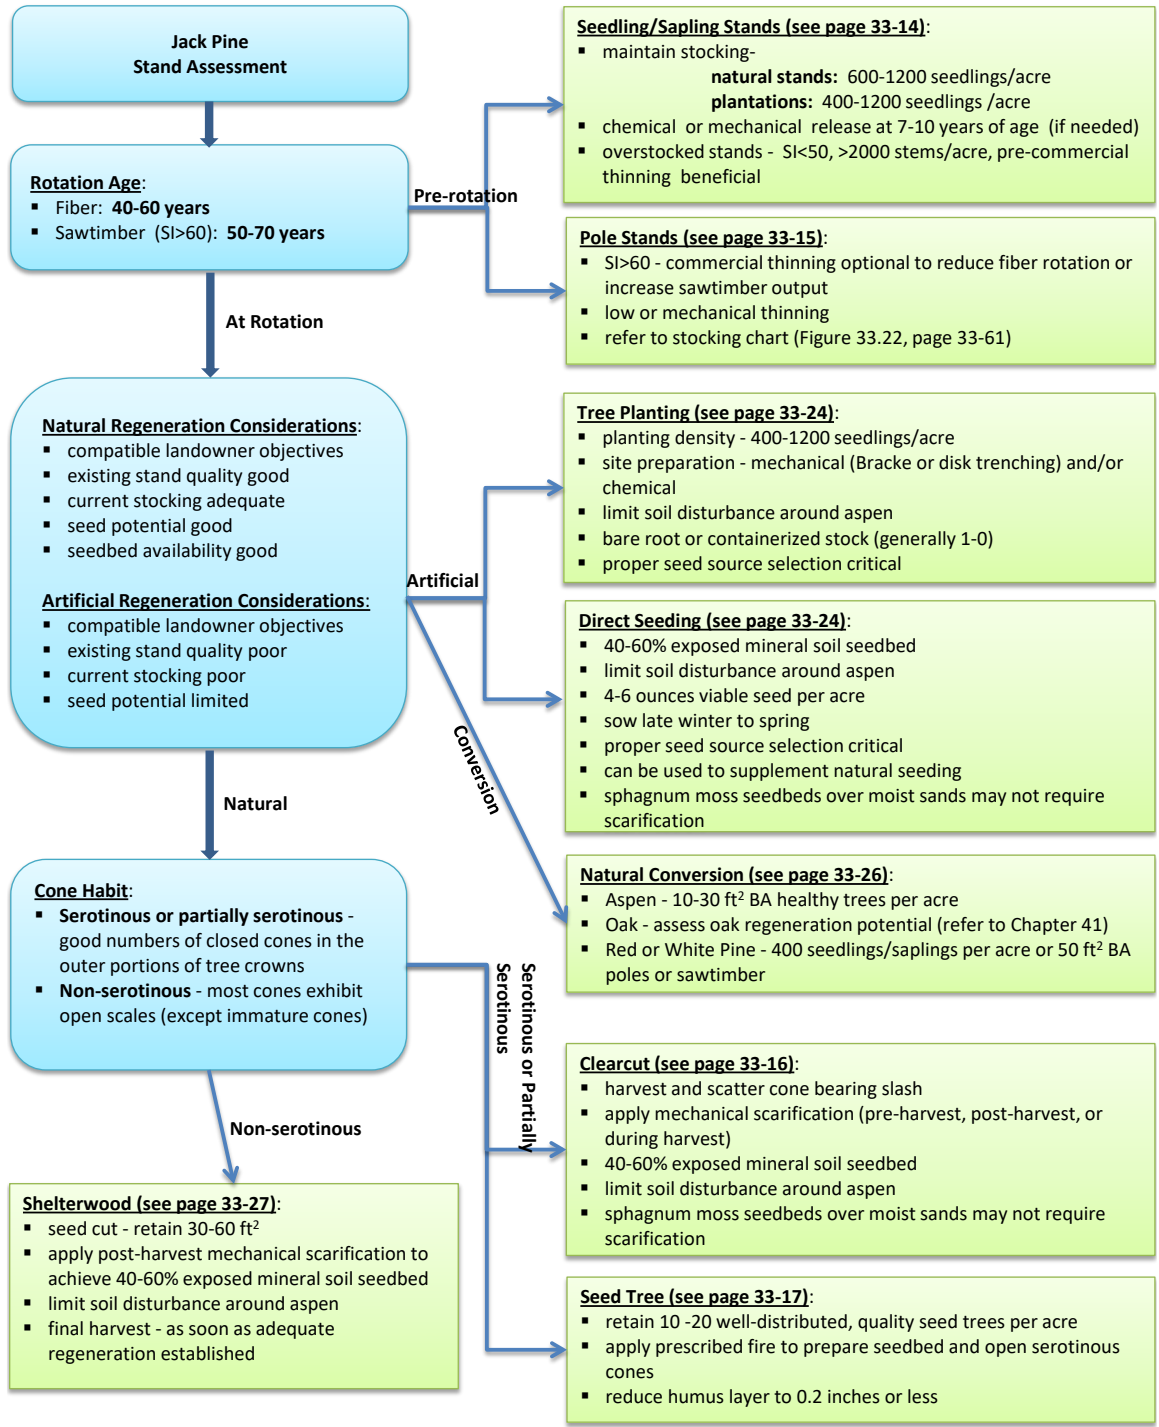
Jack Pine
Stand Assessment

Rotation Age:
▪ Fiber: 40-60 years
▪ Sawtimber (SI>60): 50-70 years

Pre-rotation

Seedling/Sapling Stands (see page 33-14):
▪ maintain stocking-
natural stands: 600-1200 seedlings/acre
plantations: 400-1200 seedlings /acre
▪ chemical or mechanical release at 7-10 years of age (if needed)
▪ overstocked stands - SI<50, >2000 stems/acre, pre-commercial thinning beneficial

Pole Stands (see page 33-15):
▪ SI>60 - commercial thinning optional to reduce fiber rotation or increase sawtimber output
▪ low or mechanical thinning
▪ refer to stocking chart (Figure 33.22, page 33-61)

At Rotation

Natural Regeneration Considerations:
▪ compatible landowner objectives
▪ existing stand quality good
▪ current stocking adequate
▪ seed potential good
▪ seedbed availability good

Artificial Regeneration Considerations:
▪ compatible landowner objectives
▪ existing stand quality poor
▪ current stocking poor
▪ seed potential limited

Artificial

Tree Planting (see page 33-24):
▪ planting density - 400-1200 seedlings/acre
▪ site preparation - mechanical (Bracke or disk trenching) and/or chemical
▪ limit soil disturbance around aspen
▪ bare root or containerized stock (generally 1-0)
▪ proper seed source selection critical

Direct Seeding (see page 33-24):
▪ 40-60% exposed mineral soil seedbed
▪ limit soil disturbance around aspen
▪ 4-6 ounces viable seed per acre
▪ sow late winter to spring
▪ proper seed source selection critical
▪ can be used to supplement natural seeding
▪ sphagnum moss seedbeds over moist sands may not require scarification

Conversion

Natural

Natural Conversion (see page 33-26):
▪ Aspen - 10-30 ft$^2$ BA healthy trees per acre
▪ Oak - assess oak regeneration potential (refer to Chapter 41)
▪ Red or White Pine - 400 seedlings/saplings per acre or 50 ft$^2$ BA poles or sawtimber

Cone Habit:
▪ Serotinous or partially serotinous - good numbers of closed cones in the outer portions of tree crowns
▪ Non-serotinous - most cones exhibit open scales (except immature cones)

Serotinous or Partially Serotinous

Non-serotinous

Clearcut (see page 33-16):
▪ harvest and scatter cone bearing slash
▪ apply mechanical scarification (pre-harvest, post-harvest, or during harvest)
▪ 40-60% exposed mineral soil seedbed
▪ limit soil disturbance around aspen
▪ sphagnum moss seedbeds over moist sands may not require scarification

Shelterwood (see page 33-27):
▪ seed cut - retain 30-60 ft$^2$
▪ apply post-harvest mechanical scarification to achieve 40-60% exposed mineral soil seedbed
▪ limit soil disturbance around aspen
▪ final harvest - as soon as adequate regeneration established

Seed Tree (see page 33-17):
▪ retain 10 -20 well-distributed, quality seed trees per acre
▪ apply prescribed fire to prepare seedbed and open serotinous cones
▪ reduce humus layer to 0.2 inches or less